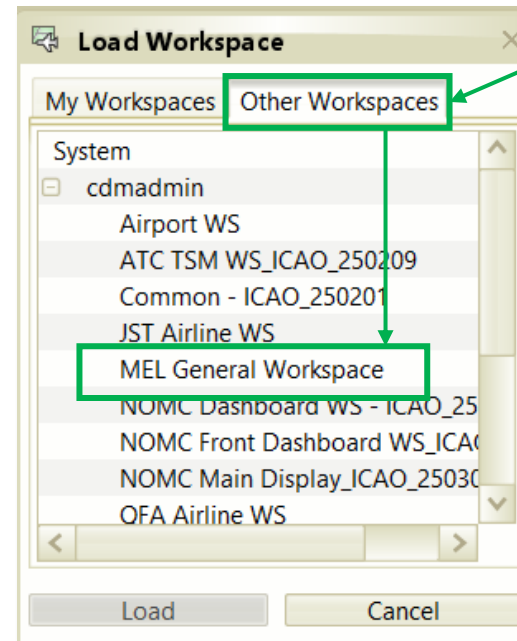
Load Workspace

My Workspaces
Other Workspaces

System
cdmadmin
Airport WS
ATC TSM WS_ICAO_250209
Common - ICAO_250201
JST Airline WS
MEL General Workspace
NOMC Dashboard WS - ICAO_25
NOMC Front Dashboard WS_ICA
NOMC Main Display_ICAO_2503
QFA Airline WS

Load
Cancel